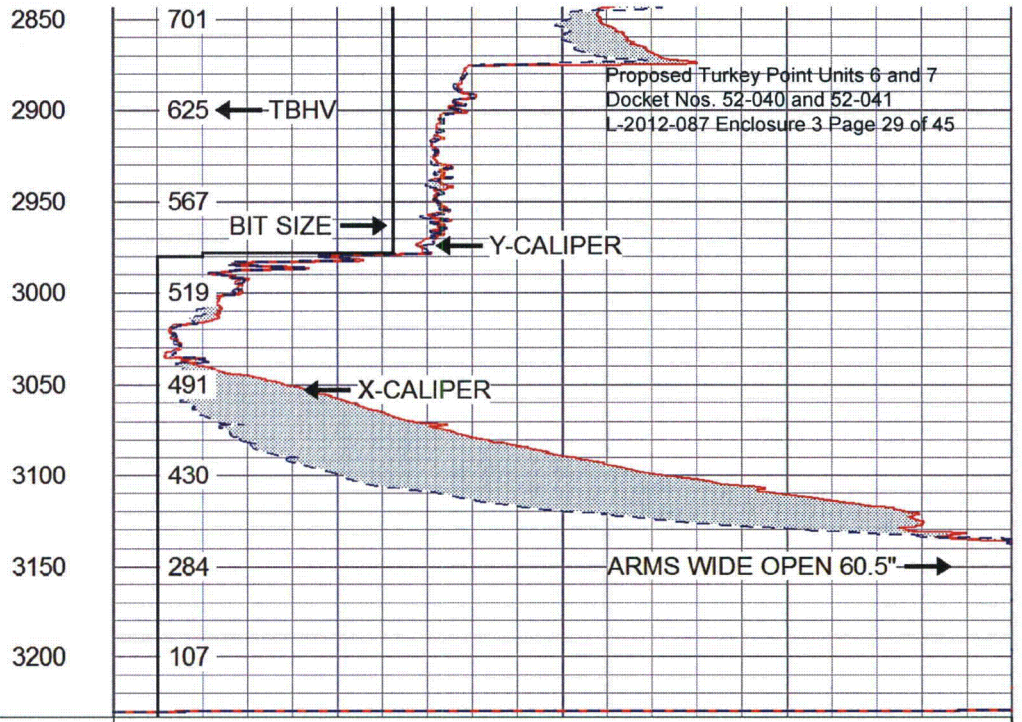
Proposed Turkey Point Units 6 and 7
Docket Nos. 52-040 and 52-041
L-2012-087 Enclosure 3 Page 29 of 45

2850
701
2900
625
TBHV
2950
567
BIT SIZE
Y-CALIPER
3000
519
3050
491
X-CALIPER
3100
430
3150
284
ARMS WIDE OPEN 60.5"
3200
107